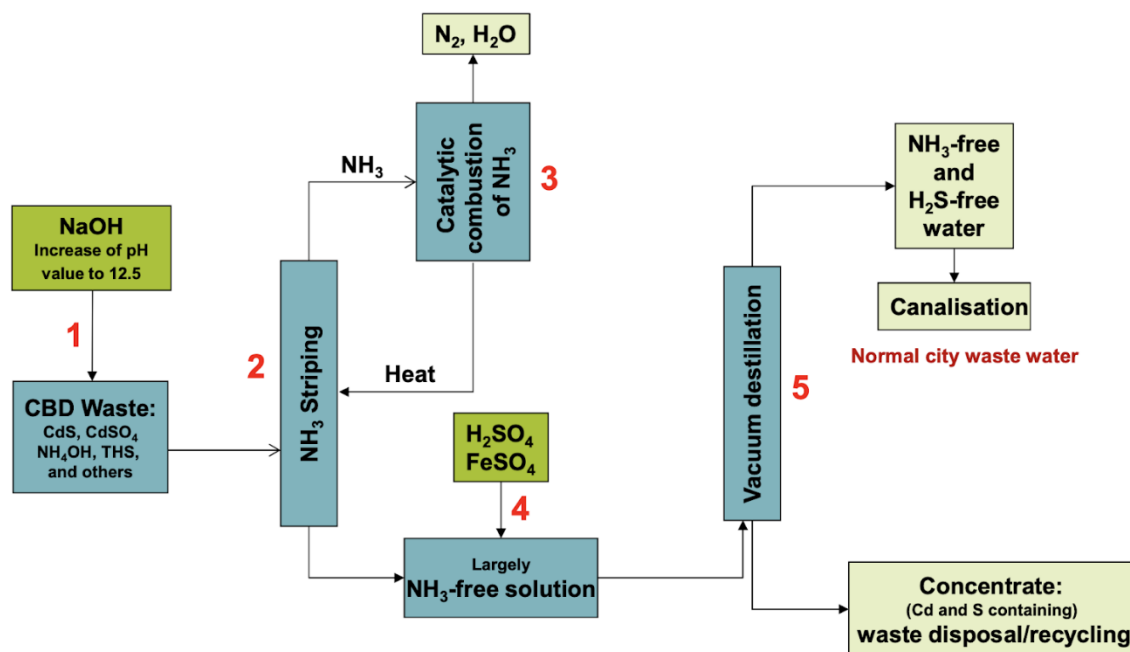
$N_2$, $H_2O$

NaOH
Increase of pH value to 12.5

1

CBD Waste:
CdS, $CdSO_4$ $NH_4OH$, THS, and others

2

$NH_3$ Striping

$NH_3$

Catalytic combustion of $NH_3$

3

Heat

$H_2SO_4$
$FeSO_4$

4

Largely
$NH_3$-free solution

Vacuum destillation

5

$NH_3$-free and $H_2S$-free water

Canalisation

Normal city waste water

Concentrate:
(Cd and S containing)
waste disposal/recycling